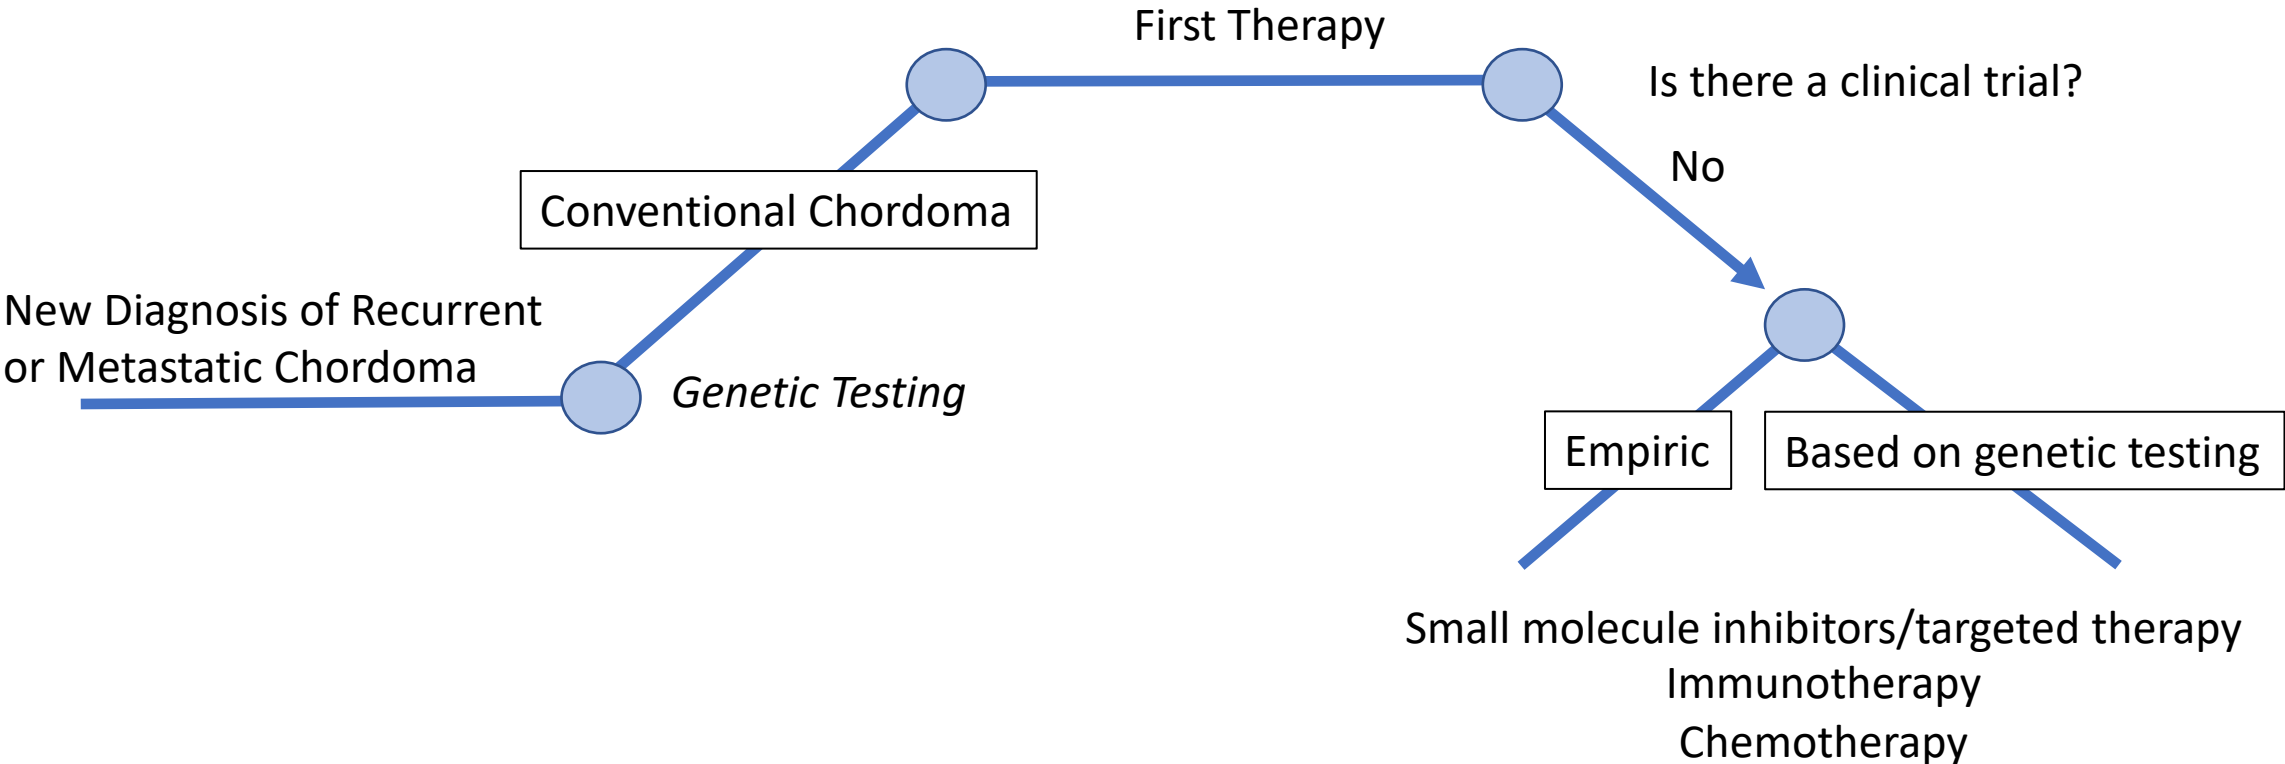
First Therapy

Is there a clinical trial?

No

Conventional Chordoma

New Diagnosis of Recurrent or Metastatic Chordoma

*Genetic Testing*

Empiric

Based on genetic testing

Small molecule inhibitors/targeted therapy
Immunotherapy
Chemotherapy